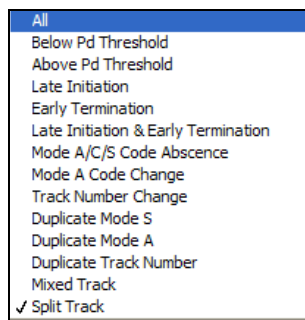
All
Below Pd Threshold
Above Pd Threshold
Late Initiation
Early Termination
Late Initiation & Early Termination
Mode A/C/S Code Abscence
Mode A Code Change
Track Number Change
Duplicate Mode S
Duplicate Mode A
Duplicate Track Number
Mixed Track
✓ Split Track